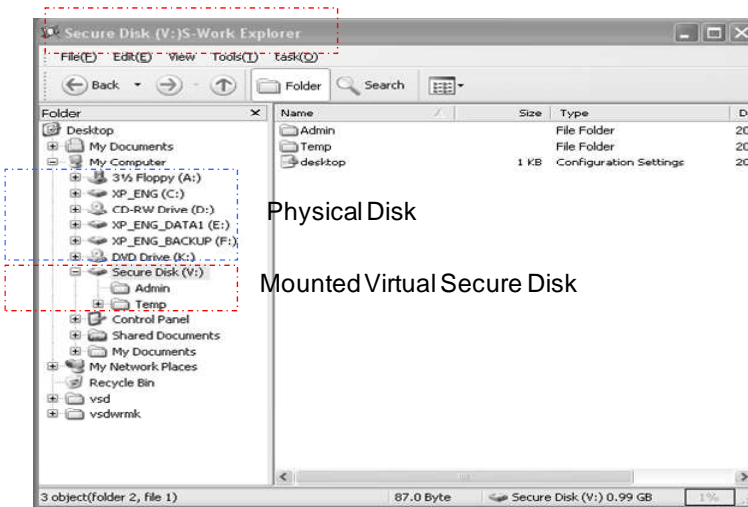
Secure Disk (V:)S-Work Explorer

File(F) Edit(E) View Tools(T) task(O)

Back Folder Search

Folder

Desktop
My Documents
My Computer
3½ Floppy (A:)
XP_ENG (C:)
CD-RW Drive (D:)
XP_ENG_DATA1 (E:)
XP_ENG_BACKUP (F:)
DVD Drive (K:)
Secure Disk (V:)
Admin
Temp
Control Panel
Shared Documents
My Documents
My Network Places
Recycle Bin
vsd
vsdwrmk

| Name | Size | Type | D |
|---|---|---|---|
| Admin | | File Folder | 20 |
| Temp | | File Folder | 20 |
| desktop | 1 KB | Configuration Settings | 20 |

Physical Disk

Mounted Virtual Secure Disk

3 object(folder 2, file 1) 87.0 Byte Secure Disk (V:) 0.99 GB 1%